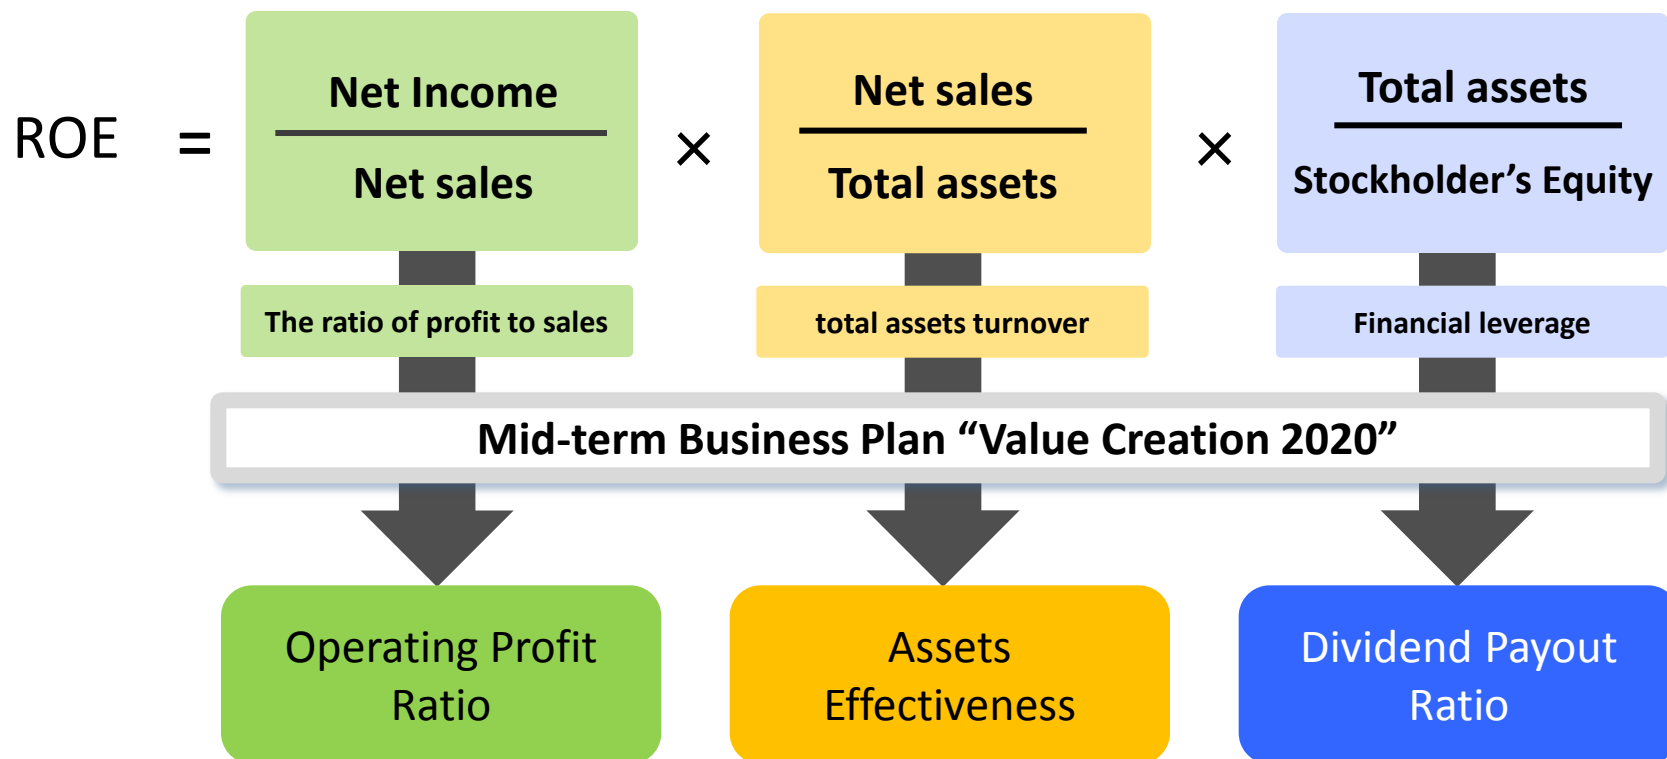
ROE $=$ $\frac{\text{Net Income}}{\text{Net sales}}$ $\times$ $\frac{\text{Net sales}}{\text{Total assets}}$ $\times$ $\frac{\text{Total assets}}{\text{Stockholder's Equity}}$

The ratio of profit to sales

total assets turnover

Financial leverage

Mid-term Business Plan “Value Creation 2020”

Operating Profit Ratio

Assets Effectiveness

Dividend Payout Ratio